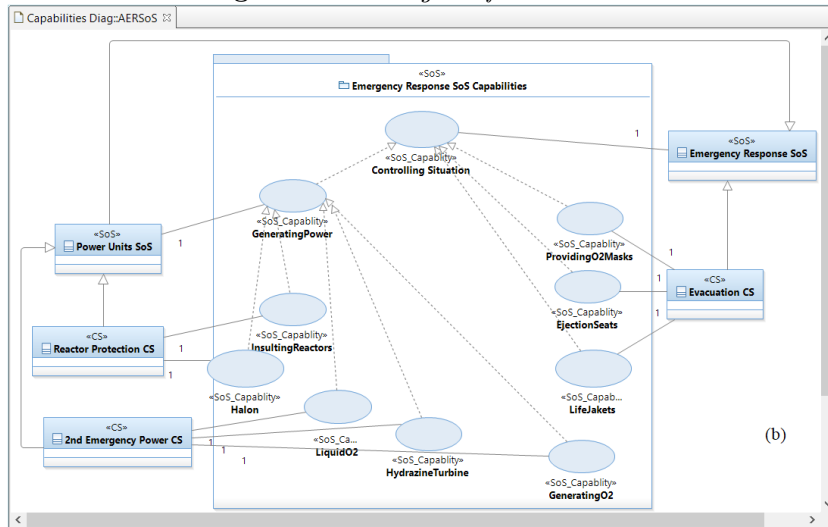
Capabilities Diag::AERSoS

«SoS»
Emergency Response SoS Capabilities

«SoS_Capablity»
Controlling Situation

1

«SoS»
Emergency Response SoS

«SoS_Capablity»
GeneratingPower

«SoS»
Power Units SoS

1

«SoS_Capablity»
ProvidingO2Masks

1

1

«CS»
Evacuation CS

«SoS_Capablity»
EjectionSeats

1

«CS»
Reactor Protection CS

1

«SoS_Capablity»
InsultingReactors

1

«SoS_Capablity»
Halon

«SoS_Capab...
LifeJakets

«CS»
2nd Emergency Power CS

1

1

1

«SoS_Ca...
LiquidO2

«SoS_Capablity»
HydrazineTurbine

«SoS_Capablity»
GeneratingO2

(b)